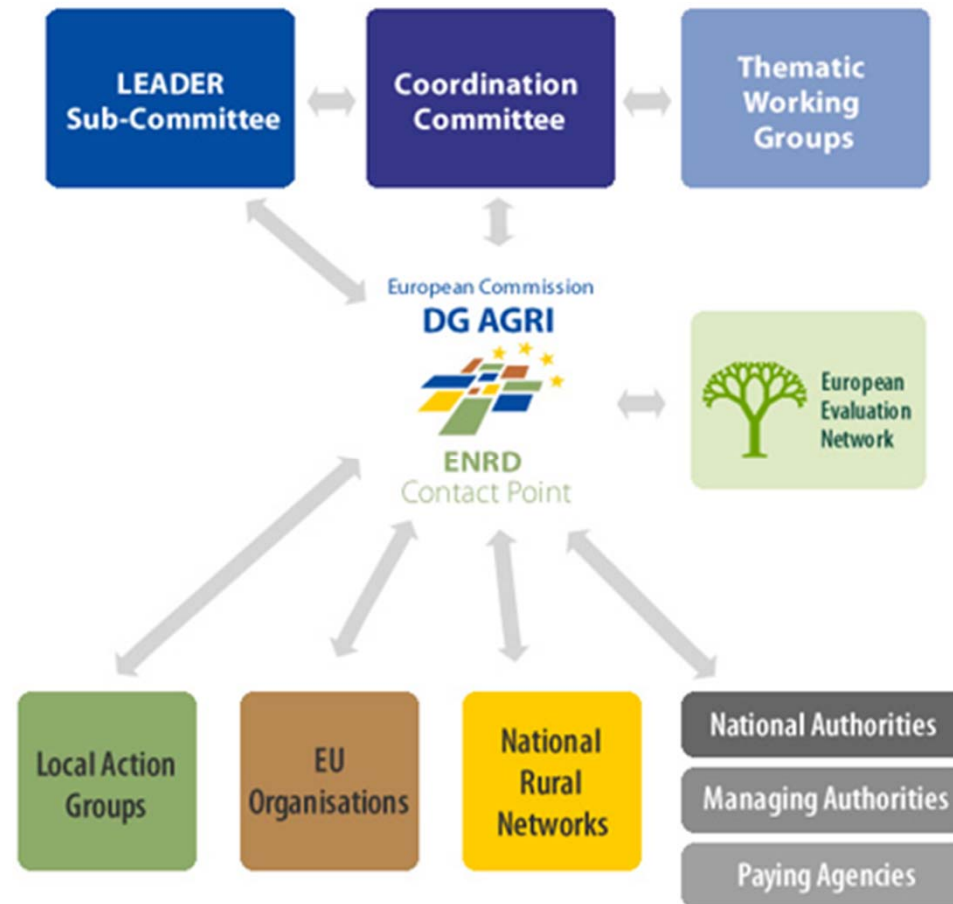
LEADER Sub-Committee

Coordination Committee

Thematic Working Groups

European Commission
DG AGRI

ENRD
Contact Point

European Evaluation Network

Local Action Groups

EU Organisations

National Rural Networks

National Authorities

Managing Authorities

Paying Agencies